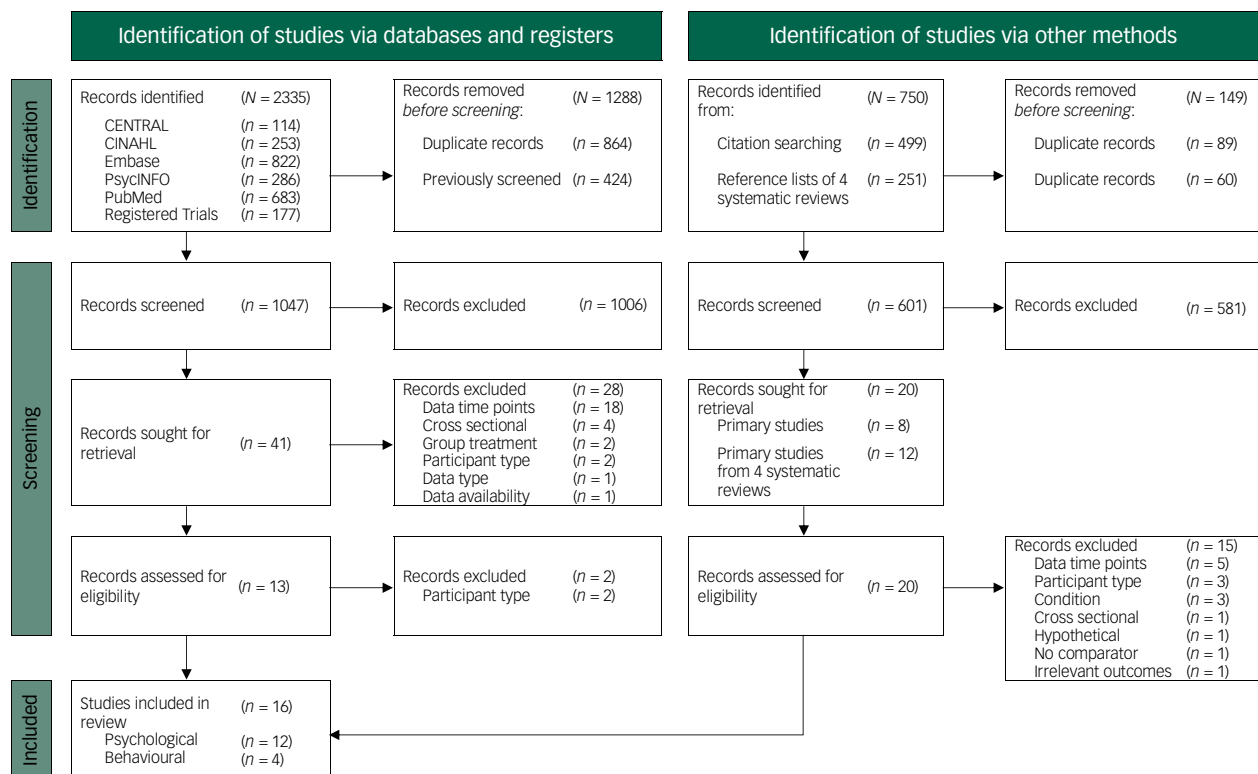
Identification of studies via databases and registers

Identification of studies via other methods

Identification

Records identified ($N = 2335$)
CENTRAL ($n = 114$)
CINAHL ($n = 253$)
Embase ($n = 822$)
PsycINFO ($n = 286$)
PubMed ($n = 683$)
Registered Trials ($n = 177$)

Records removed before screening: ($N = 1288$)
Duplicate records ($n = 864$)
Previously screened ($n = 424$)

Records identified from: ($N = 750$)
Citation searching ($n = 499$)
Reference lists of 4 systematic reviews ($n = 251$)

Records removed before screening: ($N = 149$)
Duplicate records ($n = 89$)
Duplicate records ($n = 60$)

Screening

Records screened ($n = 1047$)

Records excluded ($n = 1006$)

Records screened ($n = 601$)

Records excluded ($n = 581$)

Records sought for retrieval ($n = 41$)

Records excluded ($n = 28$)
Data time points ($n = 18$)
Cross sectional ($n = 4$)
Group treatment ($n = 2$)
Participant type ($n = 2$)
Data type ($n = 1$)
Data availability ($n = 1$)

Records sought for retrieval ($n = 20$)
Primary studies ($n = 8$)
Primary studies from 4 systematic reviews ($n = 12$)

Records assessed for eligibility ($n = 13$)

Records excluded ($n = 2$)
Participant type ($n = 2$)

Records assessed for eligibility ($n = 20$)

Records excluded ($n = 15$)
Data time points ($n = 5$)
Participant type ($n = 3$)
Condition ($n = 3$)
Cross sectional ($n = 1$)
Hypothetical ($n = 1$)
No comparator ($n = 1$)
Irrelevant outcomes ($n = 1$)

Included

Studies included in review ($n = 16$)
Psychological ($n = 12$)
Behavioural ($n = 4$)